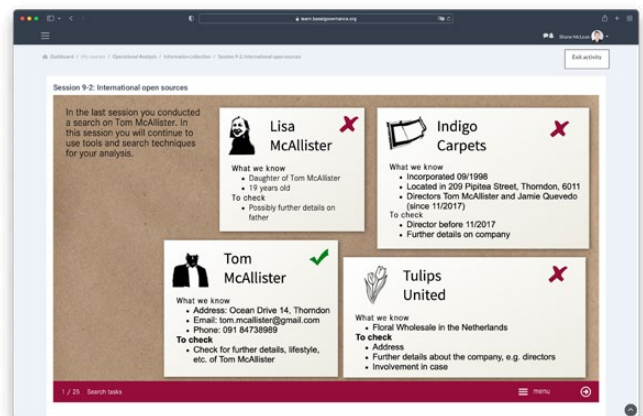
learn.baselgovernance.org

Shane McLean

Dashboard / My courses / Operational Analysis / Information collection / Session 9-2: International open sources

Exit activity

Session 9-2: International open sources

In the last session you conducted a search on Tom McAllister. In this session you will continue to use tools and search techniques for your analysis.

Lisa McAllister

What we know
• Daughter of Tom McAllister
• 19 years old
To check
• Possibly further details on father

Indigo Carpets

What we know
• Incorporated 09/1998
• Located in 209 Pipitea Street, Thorndon, 6011
• Directors Tom McAllister and Jamie Quevedo (since 11/2017)
To check
• Director before 11/2017
• Further details on company

Tom McAllister

What we know
• Address: Ocean Drive 14, Thorndon
• Email: tom.mcallister@gmail.com
• Phone: 091 84738989
To check
• Check for further details, lifestyle, etc. of Tom McAllister

Tulips United

What we know
• Floral Wholesale in the Netherlands
To check
• Address
• Further details about the company, e.g. directors
• Involvement in case

1 / 25 Search tasks

menu